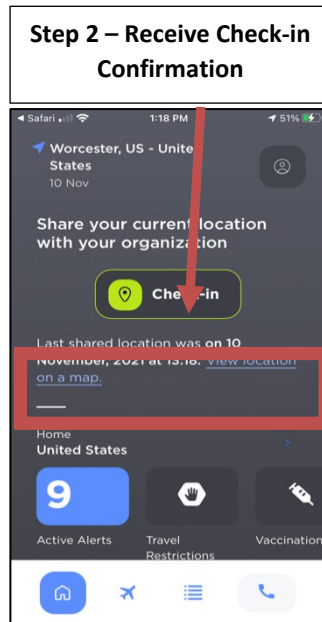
Step 2 – Receive Check-in Confirmation

◂ Safari 1:18 PM 51%

Worcester, US - United States
10 Nov

Share your current location with your organization

Check-in

Last shared location was on 10 November, 2021 at 13:18. View location on a map.

Home
United States

9
Active Alerts

Travel Restrictions

Vaccination